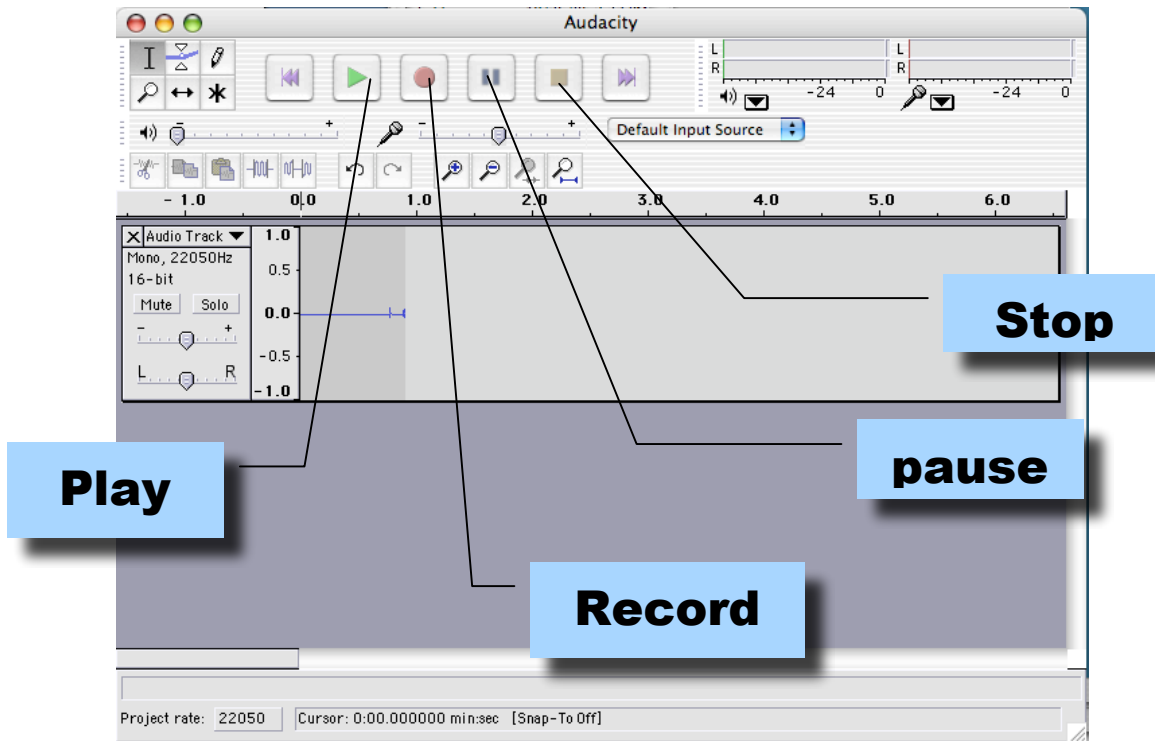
Audacity

L
R
-24 0
L
R
-24 0

Default Input Source

- 1.0 0.0 1.0 2.0 3.0 4.0 5.0 6.0

Audio Track
Mono, 22050Hz
16-bit
Mute Solo
- +
L R

1.0
0.5
0.0
-0.5
-1.0

Stop

pause

Play

Record

Project rate: 22050 Cursor: 0:00.000000 min:sec [Snap-To Off]